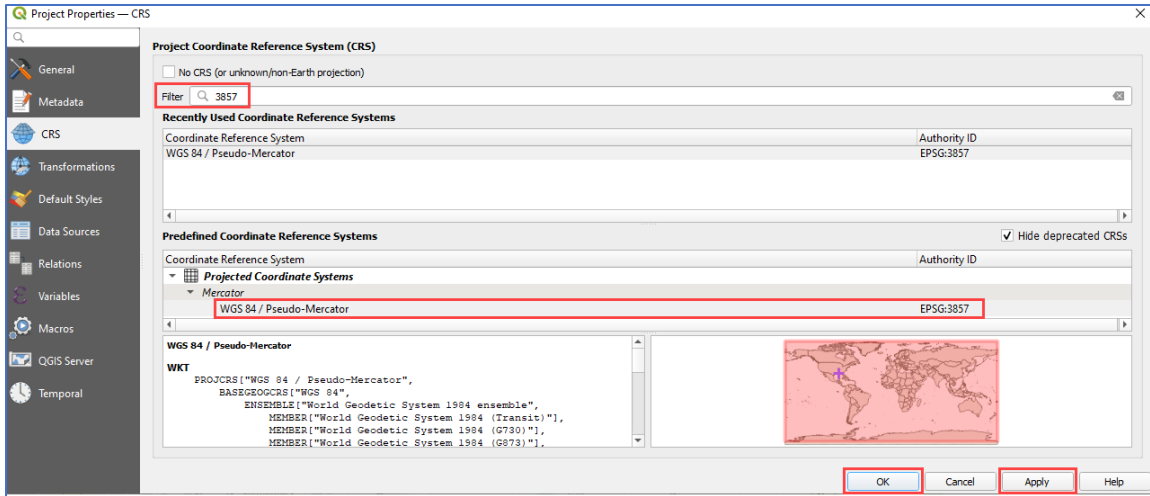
Project Properties — CRS

General
Metadata
CRS
Transformations
Default Styles
Data Sources
Relations
Variables
Macros
QGIS Server
Temporal

Project Coordinate Reference System (CRS)

No CRS (or unknown/non-Earth projection)

Filter 3857

Recently Used Coordinate Reference Systems

| Coordinate Reference System | Authority ID |
|---|---|
| WGS 84 / Pseudo-Mercator | EPSG:3857 |

Predefined Coordinate Reference Systems

Hide deprecated CRSs

| Coordinate Reference System | Authority ID |
|---|---|
| Projected Coordinate Systems | |
| Mercator | |
| WGS 84 / Pseudo-Mercator | EPSG:3857 |

WGS 84 / Pseudo-Mercator

WKT
PROJCRS["WGS 84 / Pseudo-Mercator",
BASEGEOGCRS["WGS 84",
ENSEMBLE["World Geodetic System 1984 ensemble",
MEMBER["World Geodetic System 1984 (Transit)"],
MEMBER["World Geodetic System 1984 (G730)"],
MEMBER["World Geodetic System 1984 (G873)"],

OK Cancel Apply Help